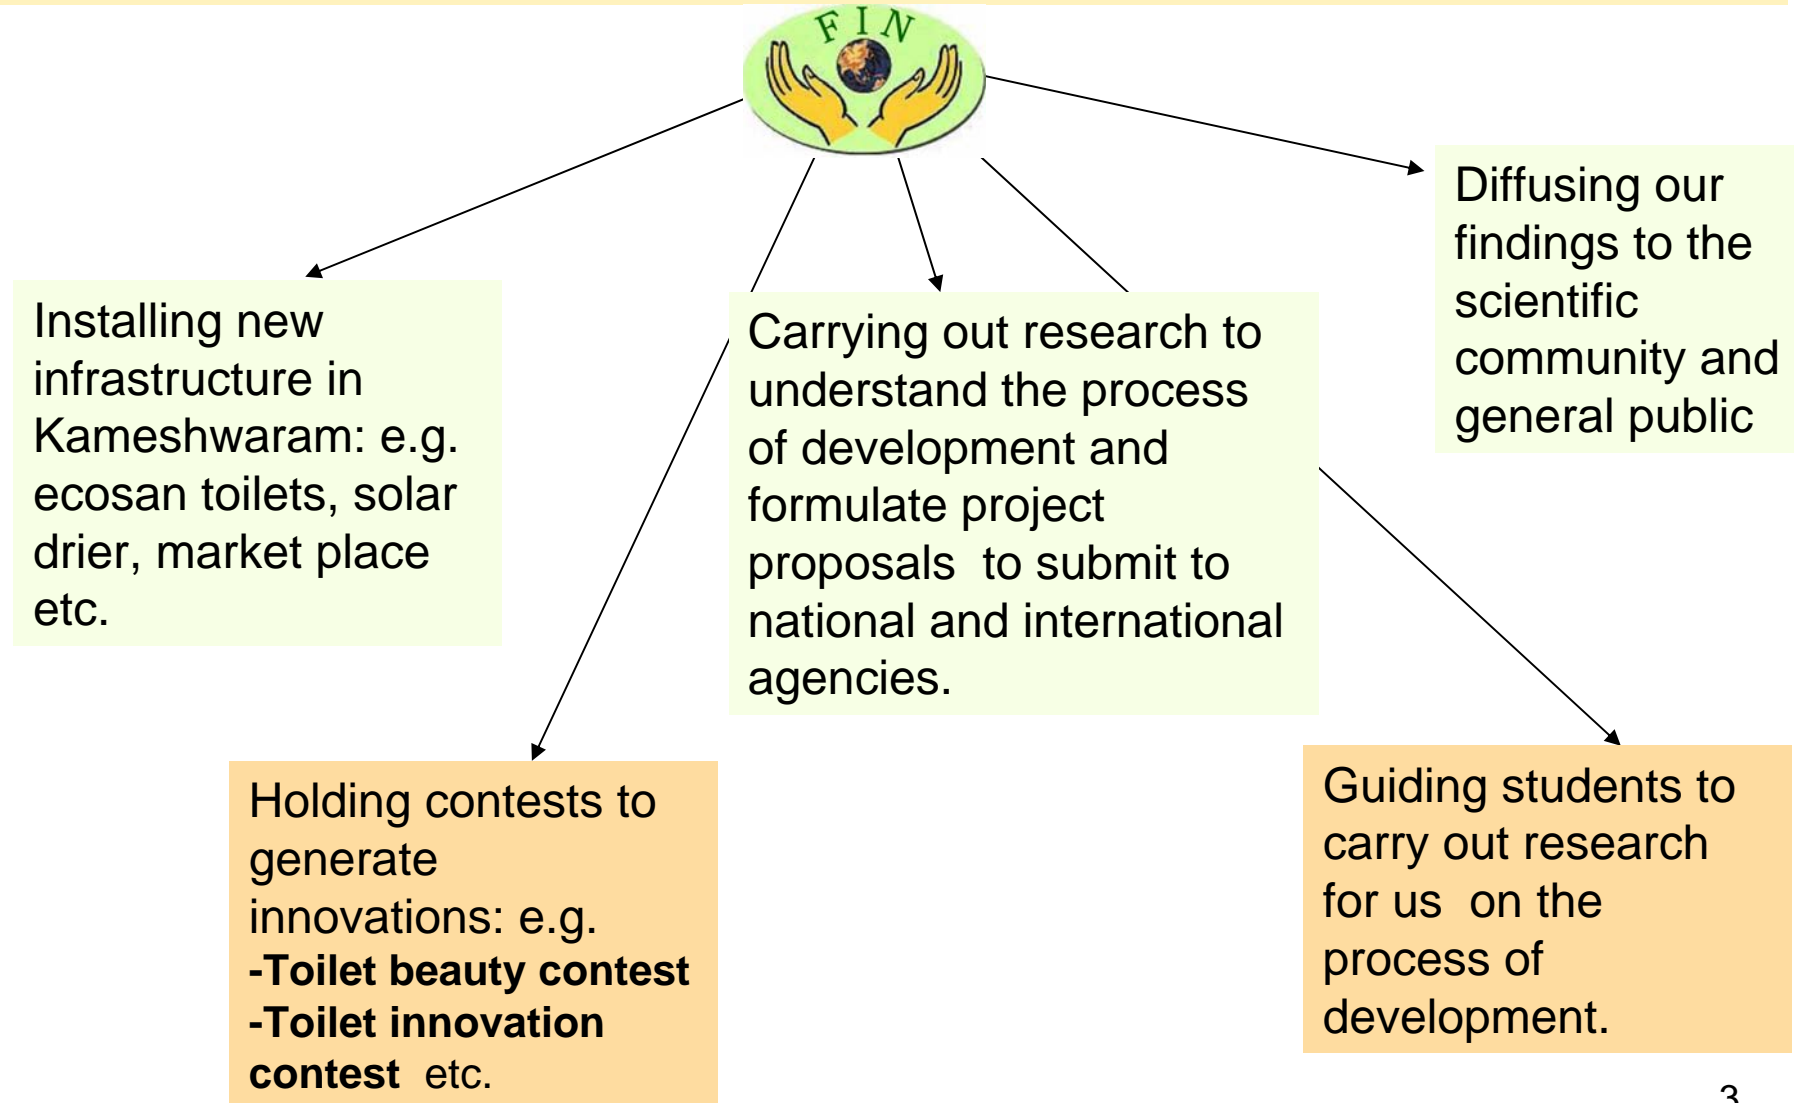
FIN

Installing new infrastructure in Kameshwaram: e.g. ecosan toilets, solar drier, market place etc.

Carrying out research to understand the process of development and formulate project proposals to submit to national and international agencies.

Diffusing our findings to the scientific community and general public

Holding contests to generate innovations: e.g.
**-Toilet beauty contest**
**-Toilet innovation contest** etc.

Guiding students to carry out research for us on the process of development.

3